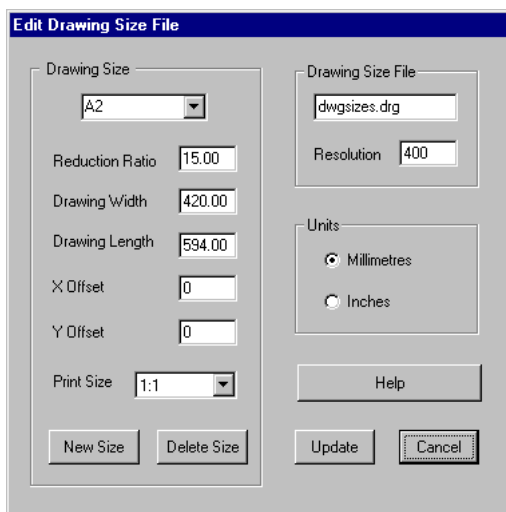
Edit Drawing Size File

Drawing Size

A2

Reduction Ratio 15.00

Drawing Width 420.00

Drawing Length 594.00

X Offset 0

Y Offset 0

Print Size 1:1

New Size

Delete Size

Drawing Size File

dwgsizes.drg

Resolution 400

Units

Millimetres

Inches

Help

Update

Cancel